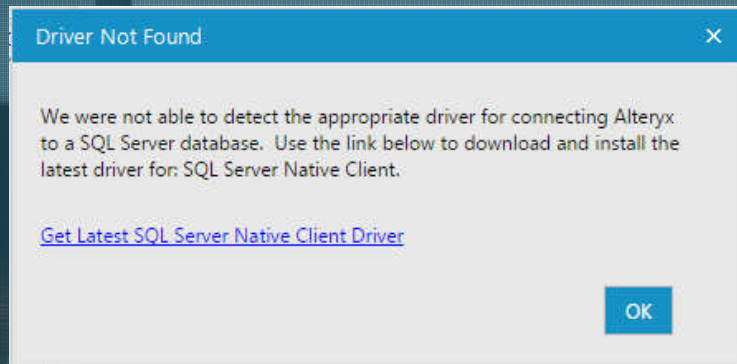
Driver Not Found ×

We were not able to detect the appropriate driver for connecting Alteryx to a SQL Server database. Use the link below to download and install the latest driver for: SQL Server Native Client.

Get Latest SQL Server Native Client Driver

OK